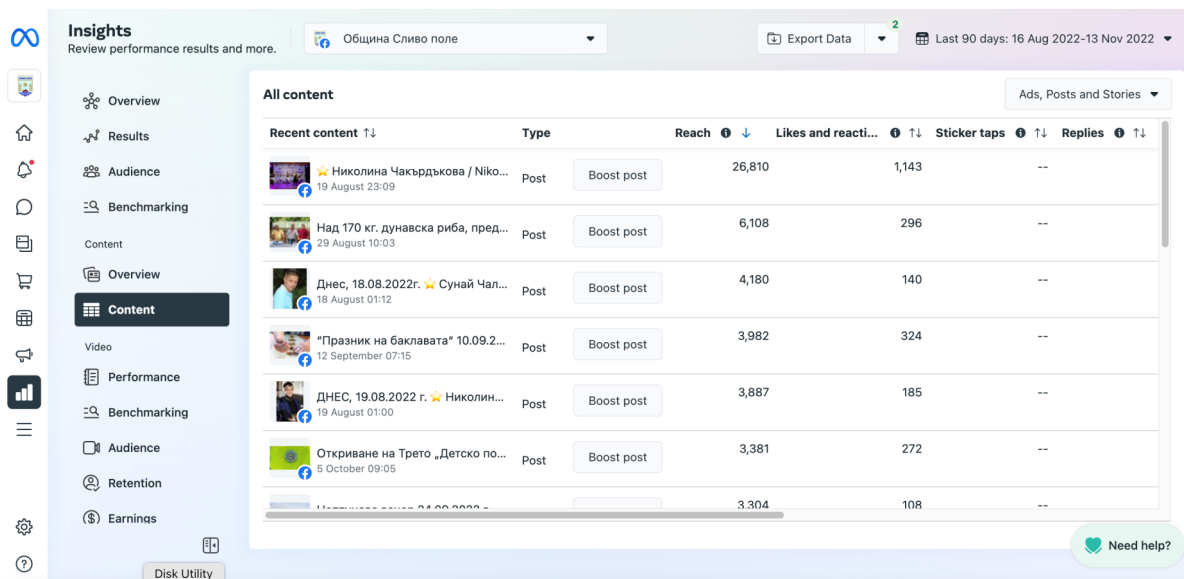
Insights
Review performance results and more.

Община Сливо поле

Export Data

2

Last 90 days: 16 Aug 2022-13 Nov 2022

Overview
Results
Audience
Benchmarking
Content
Overview
Content
Video
Performance
Benchmarking
Audience
Retention
Earnings

All content

Ads, Posts and Stories

| Recent content ↑↓ | Type | | Reach ↓ | Likes and reacti... ↑↓ | Sticker taps ↑↓ | Replies ↑↓ |
|---|---|---|---|---|---|---|
| Николина Чакърдъкова / Niko... 19 August 23:09 | Post | Boost post | 26,810 | 1,143 | -- | |
| Над 170 кг. дунавска риба, пред... 29 August 10:03 | Post | Boost post | 6,108 | 296 | -- | |
| Днес, 18.08.2022г. Сунай Чал... 18 August 01:12 | Post | Boost post | 4,180 | 140 | -- | |
| "Празник на баклавата" 10.09.2... 12 September 07:15 | Post | Boost post | 3,982 | 324 | -- | |
| ДНЕС, 19.08.2022 г. Николин... 19 August 01:00 | Post | Boost post | 3,887 | 185 | -- | |
| Откриване на Трето „Детско по... 5 October 09:05 | Post | Boost post | 3,381 | 272 | -- | |
| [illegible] | | | 3,304 | 108 | -- | |

Need help?

Disk Utility